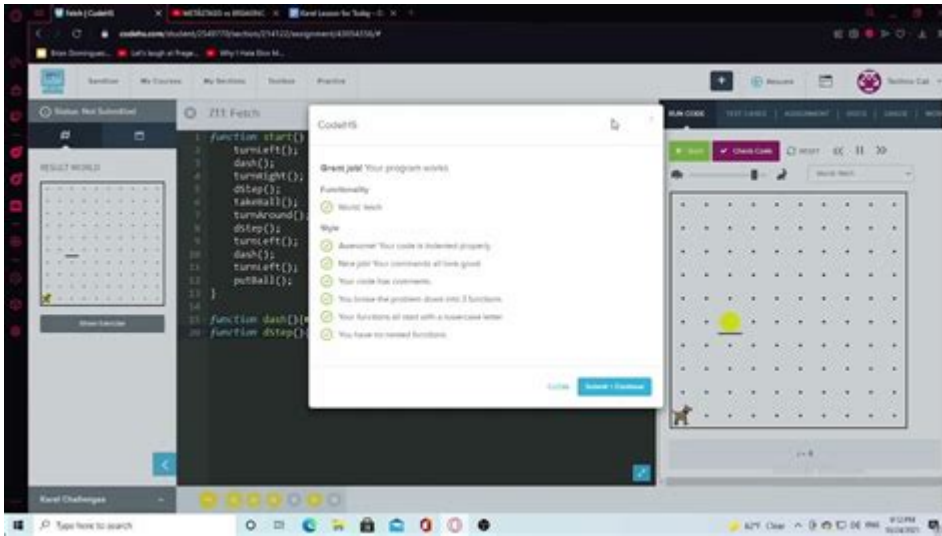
Fetch | CodeHS

codehs.com/student/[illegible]

Sandbox My Courses My Sections Textbook Practice

Status: Not Submitted

RESULT WORLD

Show Exercise

Karel Challenges

2.1.1 Fetch

1 function start(){
2 turnLeft();
3 dash();
4 turnRight();
5 dStep();
6 takeBall();
7 turnAround();
8 dStep();
9 turnLeft();
10 dash();
11 turnLeft();
12 putBall();
13 }
14
15 function dash(){
20 function dStep(){

CodeHS

Great job! Your program works

Functionality

World: fetch

Style

Awesome! Your code is indented properly.

Nice job! Your comments all look good.

Your code has comments.

You broke the problem down into 3 functions.

Your functions all start with a lowercase letter.

You have no nested functions.

Close Submit + Continue

RUN CODE TEST CASES ASSIGNMENT DOCS GRADE

Check Code RESET

World: fetch

Type here to search

82°F Clear